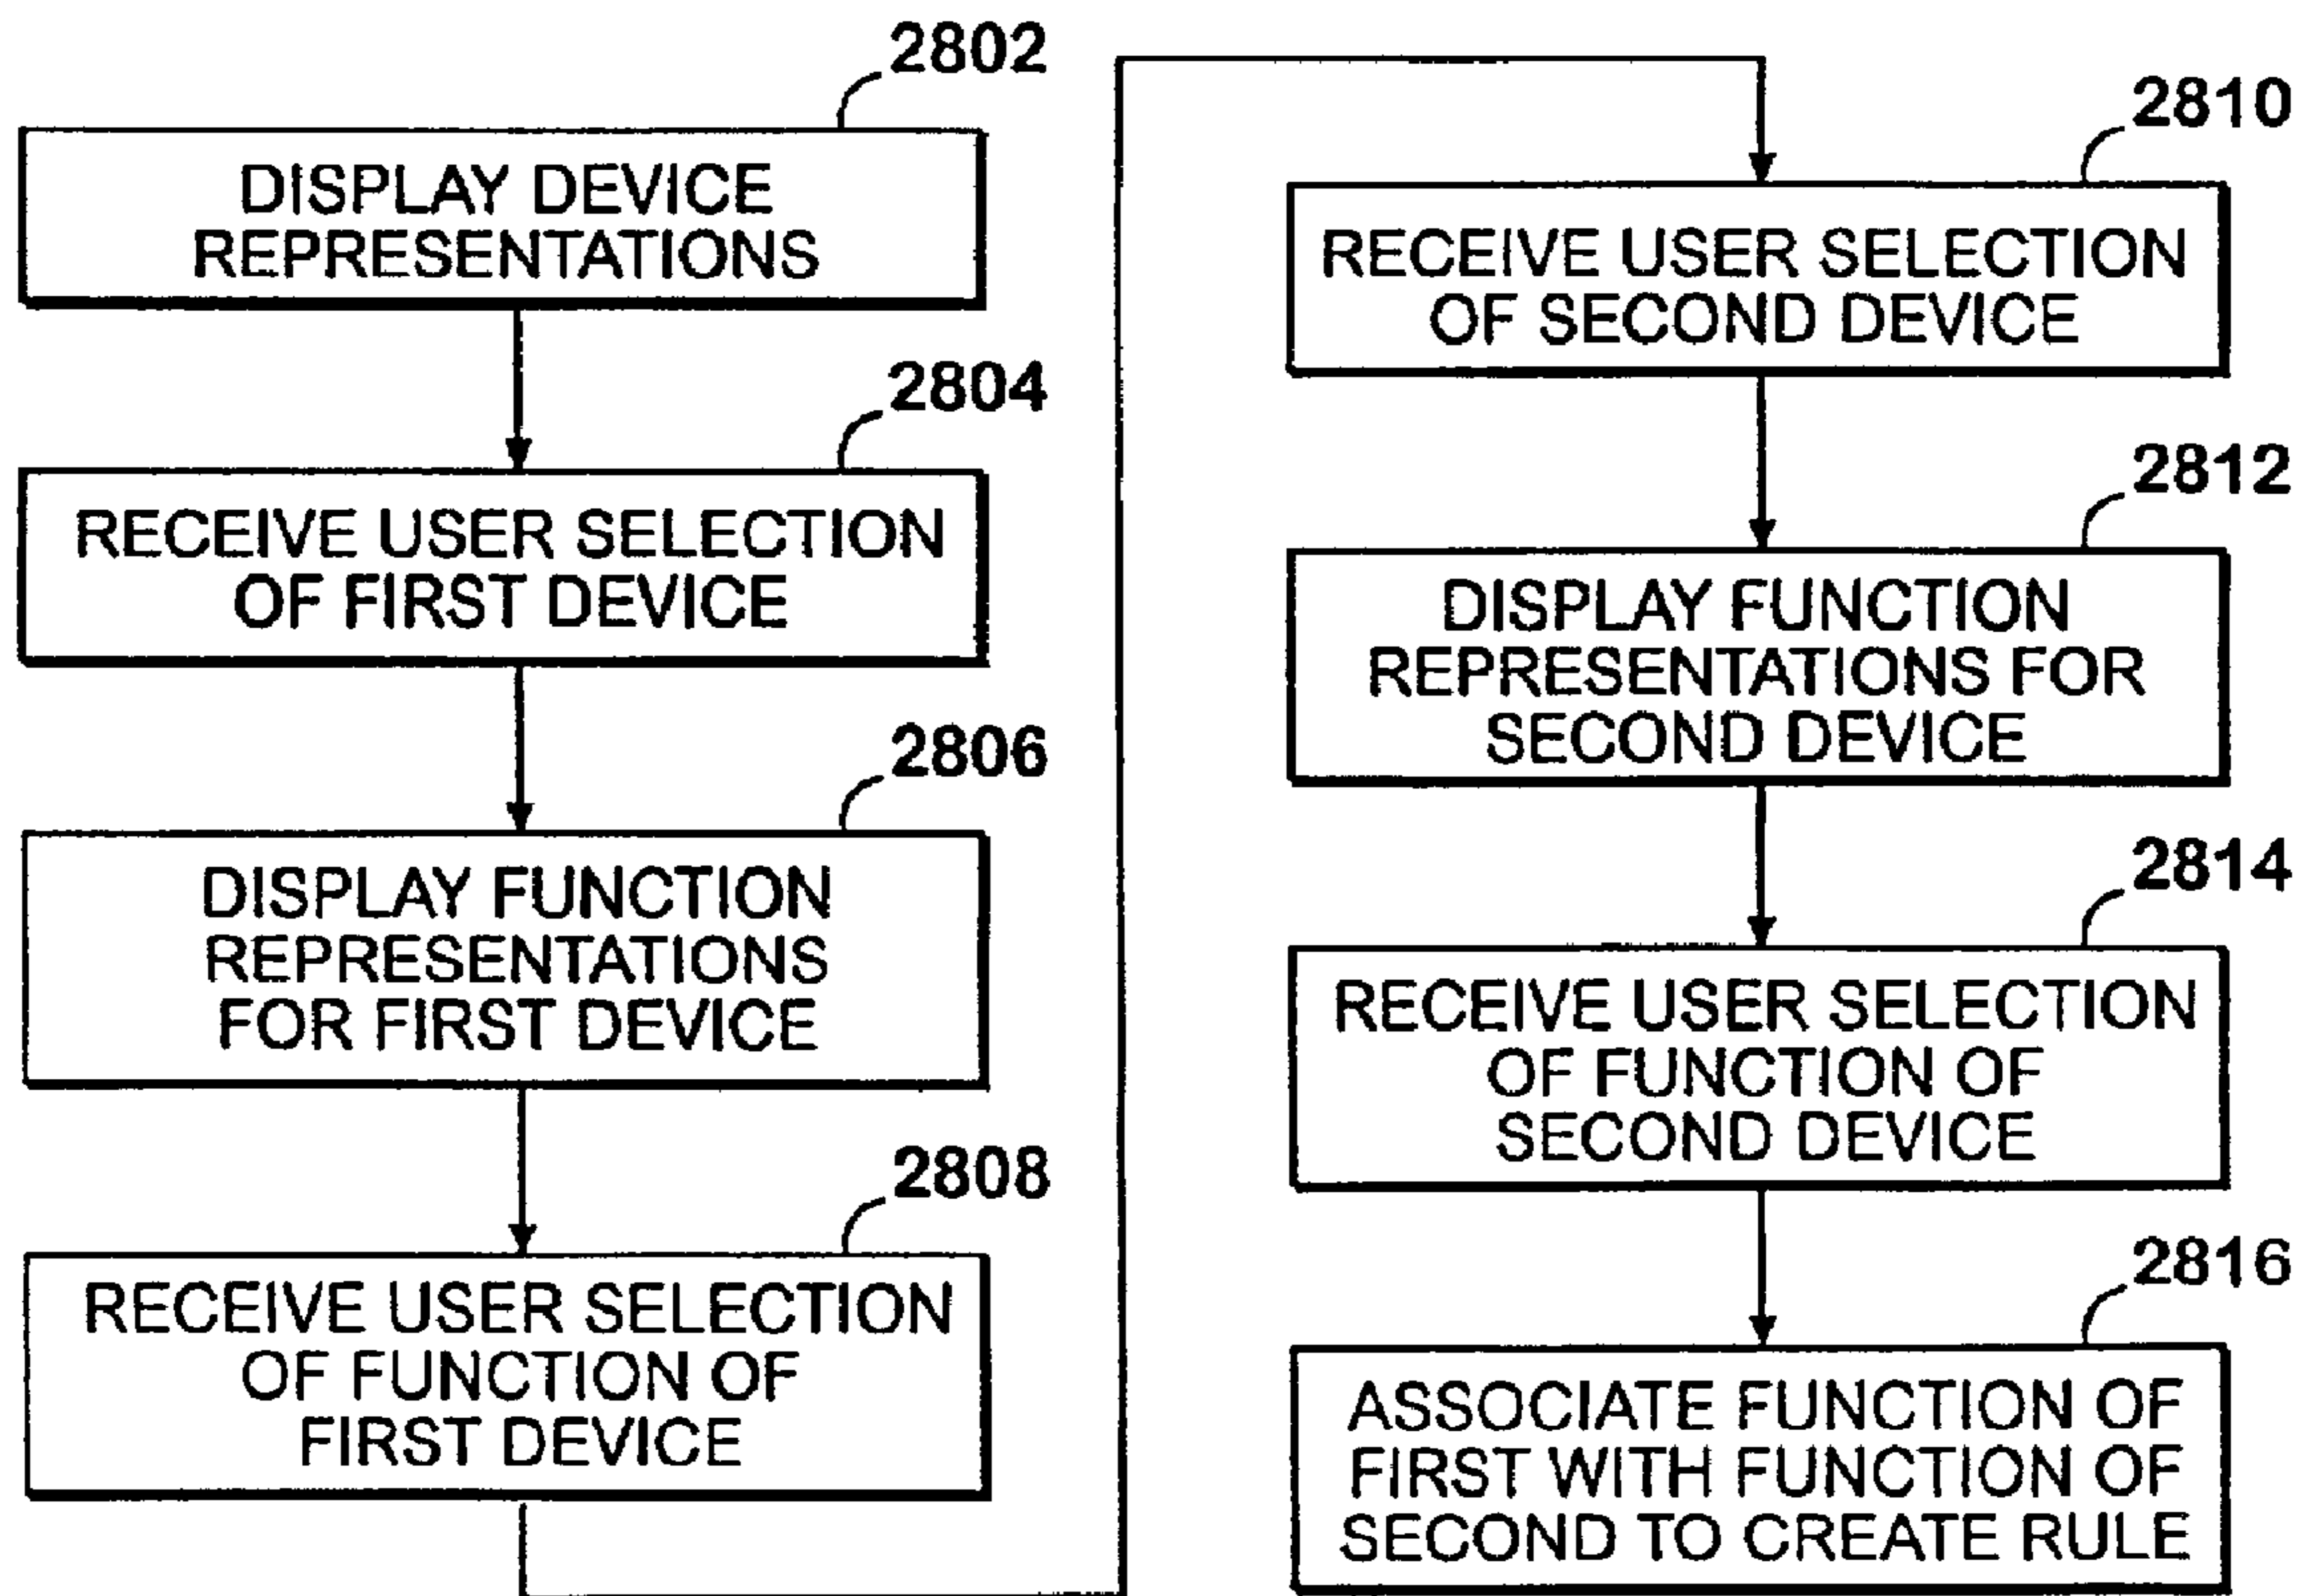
2802
DISPLAY DEVICE REPRESENTATIONS

2804
RECEIVE USER SELECTION OF FIRST DEVICE

2806
DISPLAY FUNCTION REPRESENTATIONS FOR FIRST DEVICE

2808
RECEIVE USER SELECTION OF FUNCTION OF FIRST DEVICE

2810
RECEIVE USER SELECTION OF SECOND DEVICE

2812
DISPLAY FUNCTION REPRESENTATIONS FOR SECOND DEVICE

2814
RECEIVE USER SELECTION OF FUNCTION OF SECOND DEVICE

2816
ASSOCIATE FUNCTION OF FIRST WITH FUNCTION OF SECOND TO CREATE RULE